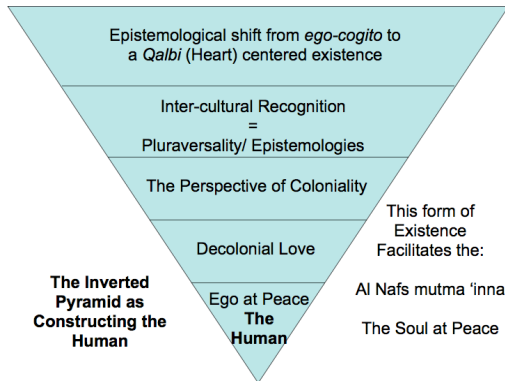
Epistemological shift from ego-cogito to a Qalbi (Heart) centered existence

Inter-cultural Recognition
=
Pluraversality/ Epistemologies

The Perspective of Coloniality

Decolonial Love

Ego at Peace
The Human

The Inverted Pyramid as Constructing the Human

This form of Existence Facilitates the:

Al Nafs mutma 'inna

The Soul at Peace